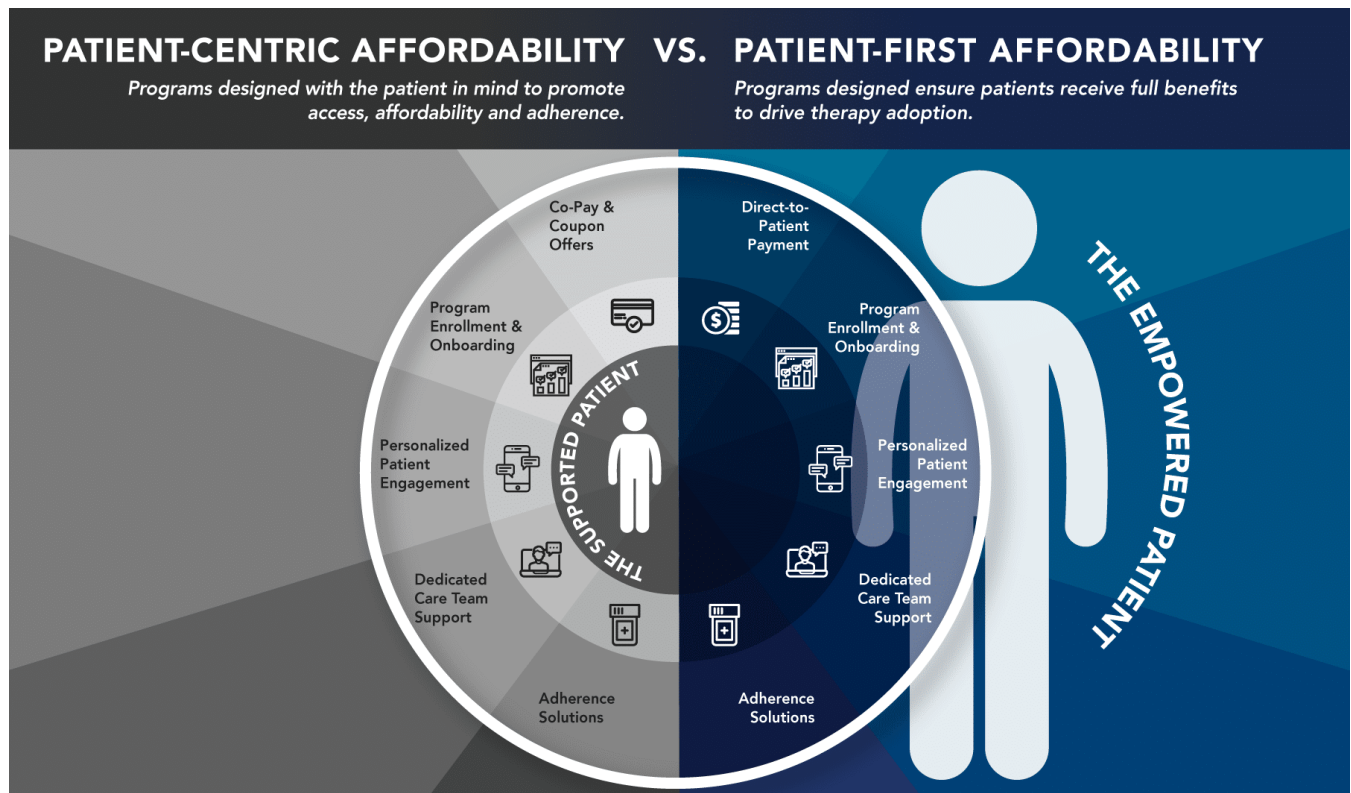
PATIENT-CENTRIC AFFORDABILITY VS. PATIENT-FIRST AFFORDABILITY

Programs designed with the patient in mind to promote access, affordability and adherence.

Programs designed ensure patients receive full benefits to drive therapy adoption.

Co-Pay & Coupon Offers

Program Enrollment & Onboarding

Personalized Patient Engagement

Dedicated Care Team Support

Adherence Solutions

THE SUPPORTED PATIENT

Direct-to-Patient Payment

Program Enrollment & Onboarding

Personalized Patient Engagement

Dedicated Care Team Support

Adherence Solutions

THE EMPOWERED PATIENT